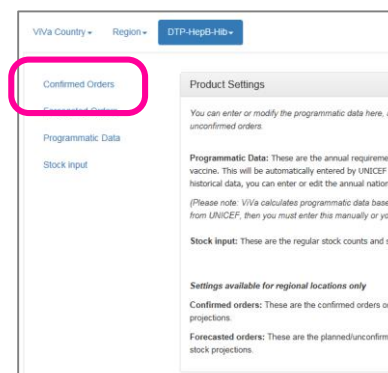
ViVa Country ▾   Region ▾   DTP-HepB-Hib ▾

Confirmed Orders
Forecasted Orders
Programmatic Data
Stock input

Product Settings

You can enter or modify the programmatic data here, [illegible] unconfirmed orders.

Programmatic Data: These are the annual requireme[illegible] vaccine. This will be automatically entered by UNICEF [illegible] historical data, you can enter or edit the annual nation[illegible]

(Please note: ViVa calculates programmatic data base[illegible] from UNICEF, then you must enter this manually or yo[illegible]

Stock input: These are the regular stock counts and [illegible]

Settings available for regional locations only

Confirmed orders: These are the confirmed orders o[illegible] projections.

Forecasted orders: These are the planned/unconfirm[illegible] stock projections.